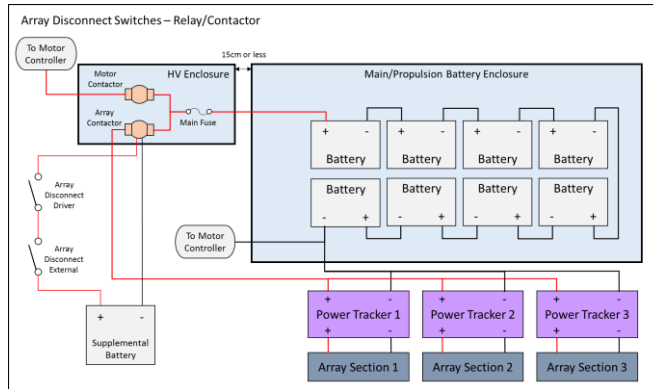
Array Disconnect Switches – Relay/Contactor

To Motor Controller

HV Enclosure

Motor Contactor

Array Contactor

Main Fuse

15cm or less

Main/Propulsion Battery Enclosure

+ -
Battery

+ -
Battery

+ -
Battery

+ -
Battery

Battery
- +

Battery
- +

Battery
- +

Battery
- +

Array Disconnect Driver

Array Disconnect External

To Motor Controller

+ -
Supplemental Battery

+ -
Power Tracker 1
+ -

+ -
Power Tracker 2
+ -

+ -
Power Tracker 3
+ -

Array Section 1

Array Section 2

Array Section 3